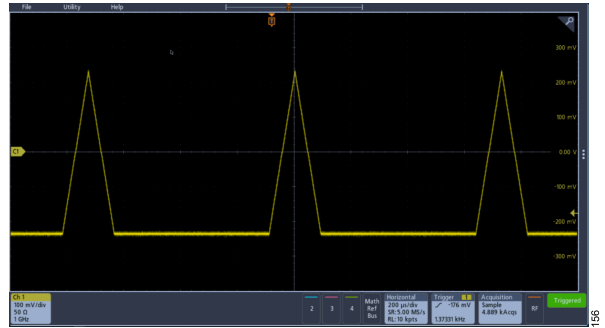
File Utility Help

300 mV
200 mV
100 mV
C1
0.00 V
-100 mV
-200 mV
-300 mV

Ch 1
100 mV/div
50 Ω
1 GHz

2 3 4

Math
Ref
Bus

Horizontal
200 µs/div
SR:5.00 MS/s
RL:10 kpts

Trigger
-176 mV
1.37331 kHz

Acquisition
Sample
4.889 kAcqs

RF

Triggered

156